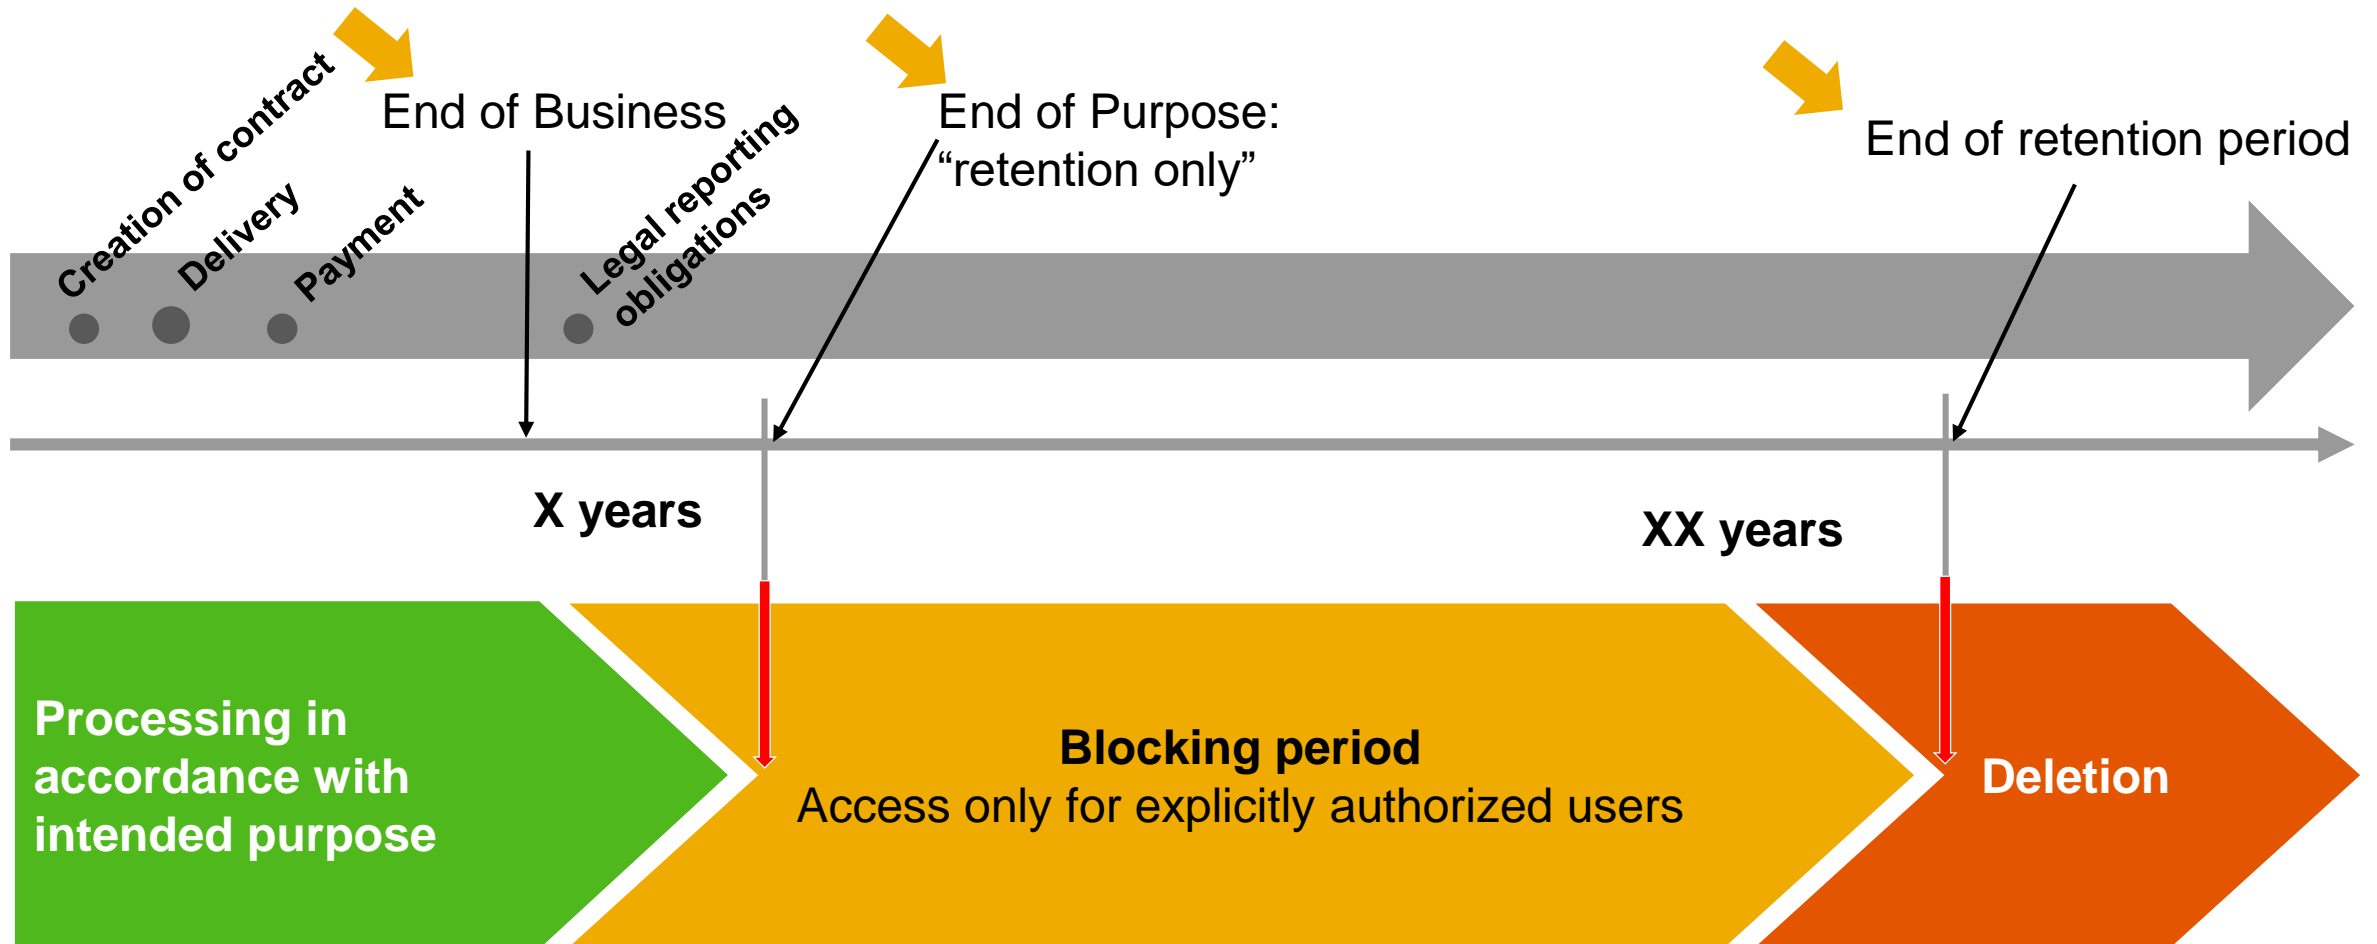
Creation of contract

Delivery

Payment

End of Business

Legal reporting obligations

End of Purpose: “retention only”

End of retention period

X years

XX years

Processing in accordance with intended purpose

Blocking period
Access only for explicitly authorized users

Deletion